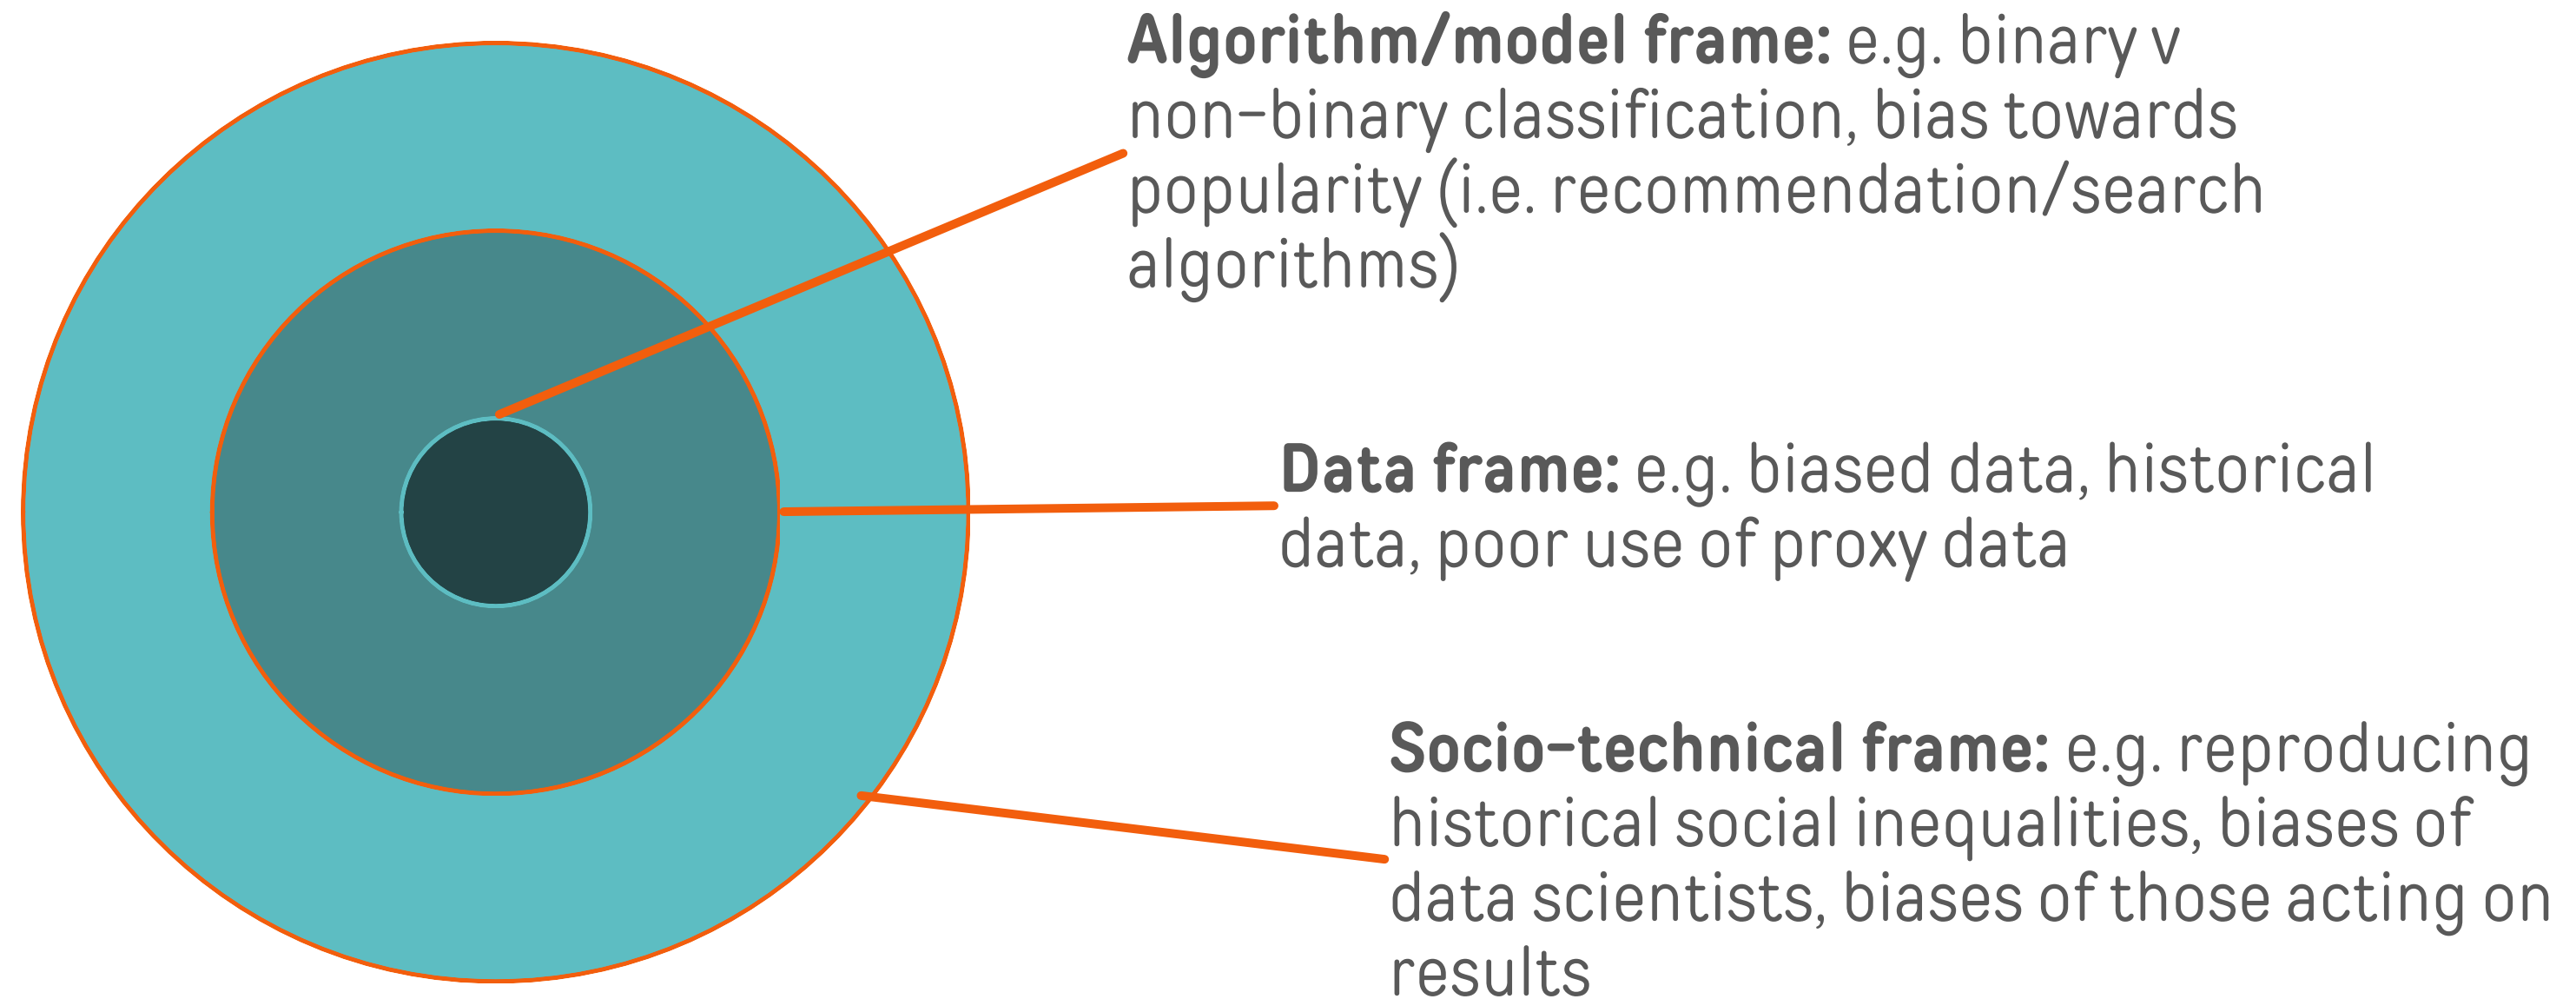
**Algorithm/model frame:** e.g. binary v non-binary classification, bias towards popularity (i.e. recommendation/search algorithms)

**Data frame:** e.g. biased data, historical data, poor use of proxy data

**Socio-technical frame:** e.g. reproducing historical social inequalities, biases of data scientists, biases of those acting on results